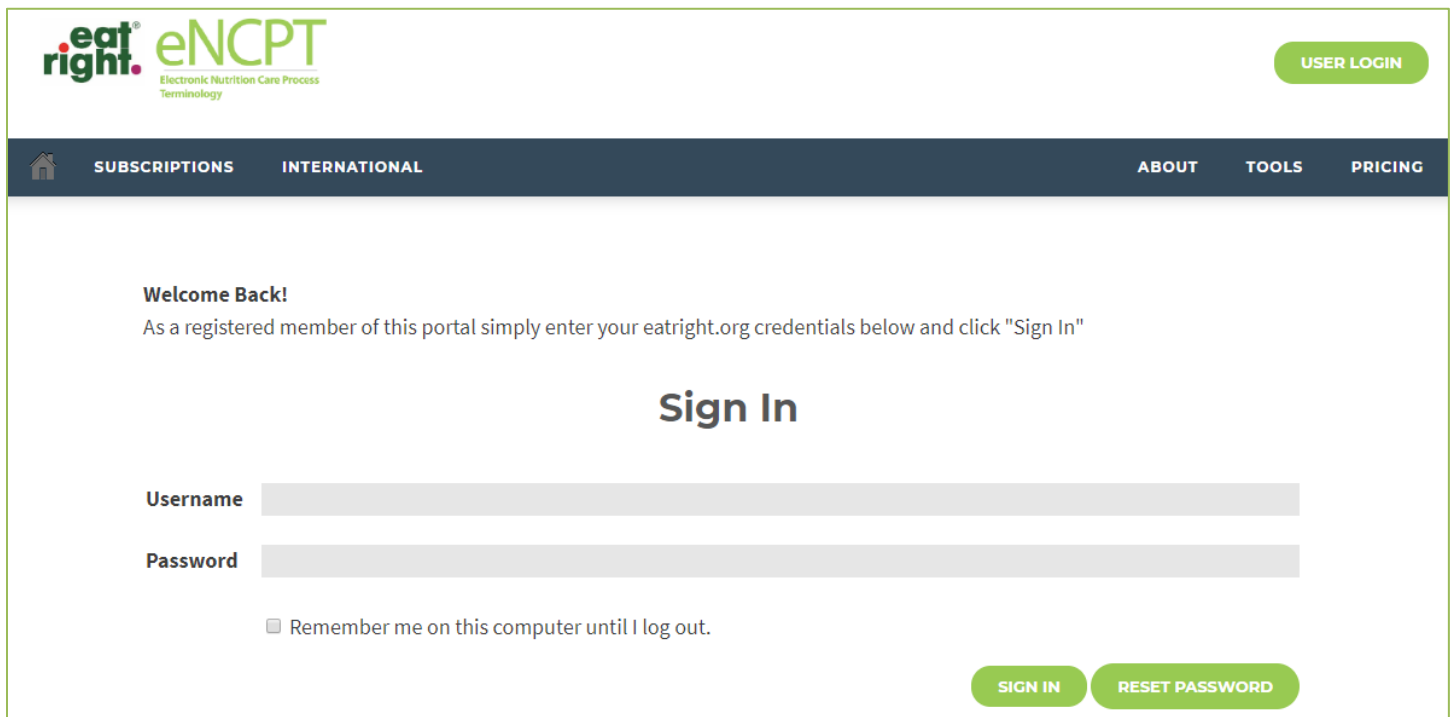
eat right.® eNCPT
Electronic Nutrition Care Process Terminology

USER LOGIN

SUBSCRIPTIONS INTERNATIONAL ABOUT TOOLS PRICING

**Welcome Back!**
As a registered member of this portal simply enter your eatright.org credentials below and click "Sign In"

Sign In

Username

Password

Remember me on this computer until I log out.

SIGN IN RESET PASSWORD